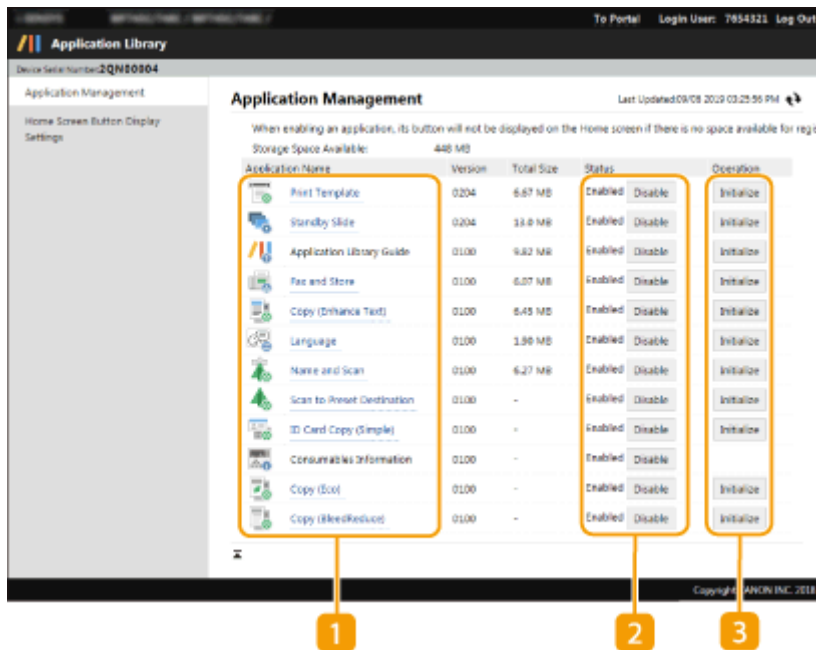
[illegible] To Portal Login User: 7654321 Log Out

Application Library

Device Serial Number: 2QN00004

Application Management

Home Screen Button Display Settings

Application Management

Last Updated:09/08 2019 03:25:56 PM

When enabling an application, its button will not be displayed on the Home screen if there is no space available for reg

Storage Space Available: 448 MB

| Application Name | Version | Total Size | Status | Operation |
|---|---|---|---|---|
| Print Template | 0204 | 6.67 MB | Enabled Disable | Initialize |
| Standby Slide | 0204 | 13.0 MB | Enabled Disable | Initialize |
| Application Library Guide | 0100 | 9.82 MB | Enabled Disable | Initialize |
| Fax and Store | 0100 | 6.07 MB | Enabled Disable | Initialize |
| Copy (Enhance Text) | 0100 | 6.45 MB | Enabled Disable | Initialize |
| Language | 0100 | 1.90 MB | Enabled Disable | Initialize |
| Name and Scan | 0100 | 6.27 MB | Enabled Disable | Initialize |
| Scan to Preset Destination | 0100 | - | Enabled Disable | Initialize |
| ID Card Copy (Simple) | 0100 | - | Enabled Disable | Initialize |
| Consumables Information | 0100 | - | Enabled Disable | |
| Copy (Eco) | 0100 | - | Enabled Disable | Initialize |
| Copy (BleedReduce) | 0100 | - | Enabled Disable | Initialize |

Copyright CANON INC. 2018

1 2 3